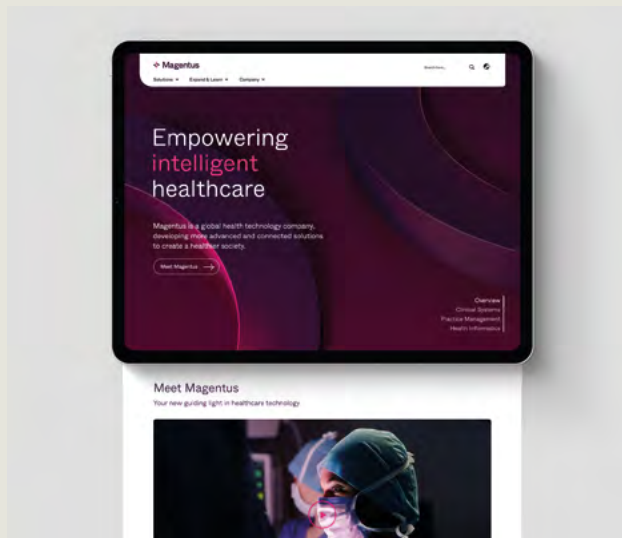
Magentus

Solutions ▾ Expand & Learn ▾ Company ▾

Search...

Empowering intelligent healthcare

Magentus is a global health technology company, developing more advanced and connected solutions to create a healthier society.

Meet Magentus

Overview
Clinical Systems
Practice Management
Health Informatics

Meet Magentus

Your new guiding light in healthcare technology